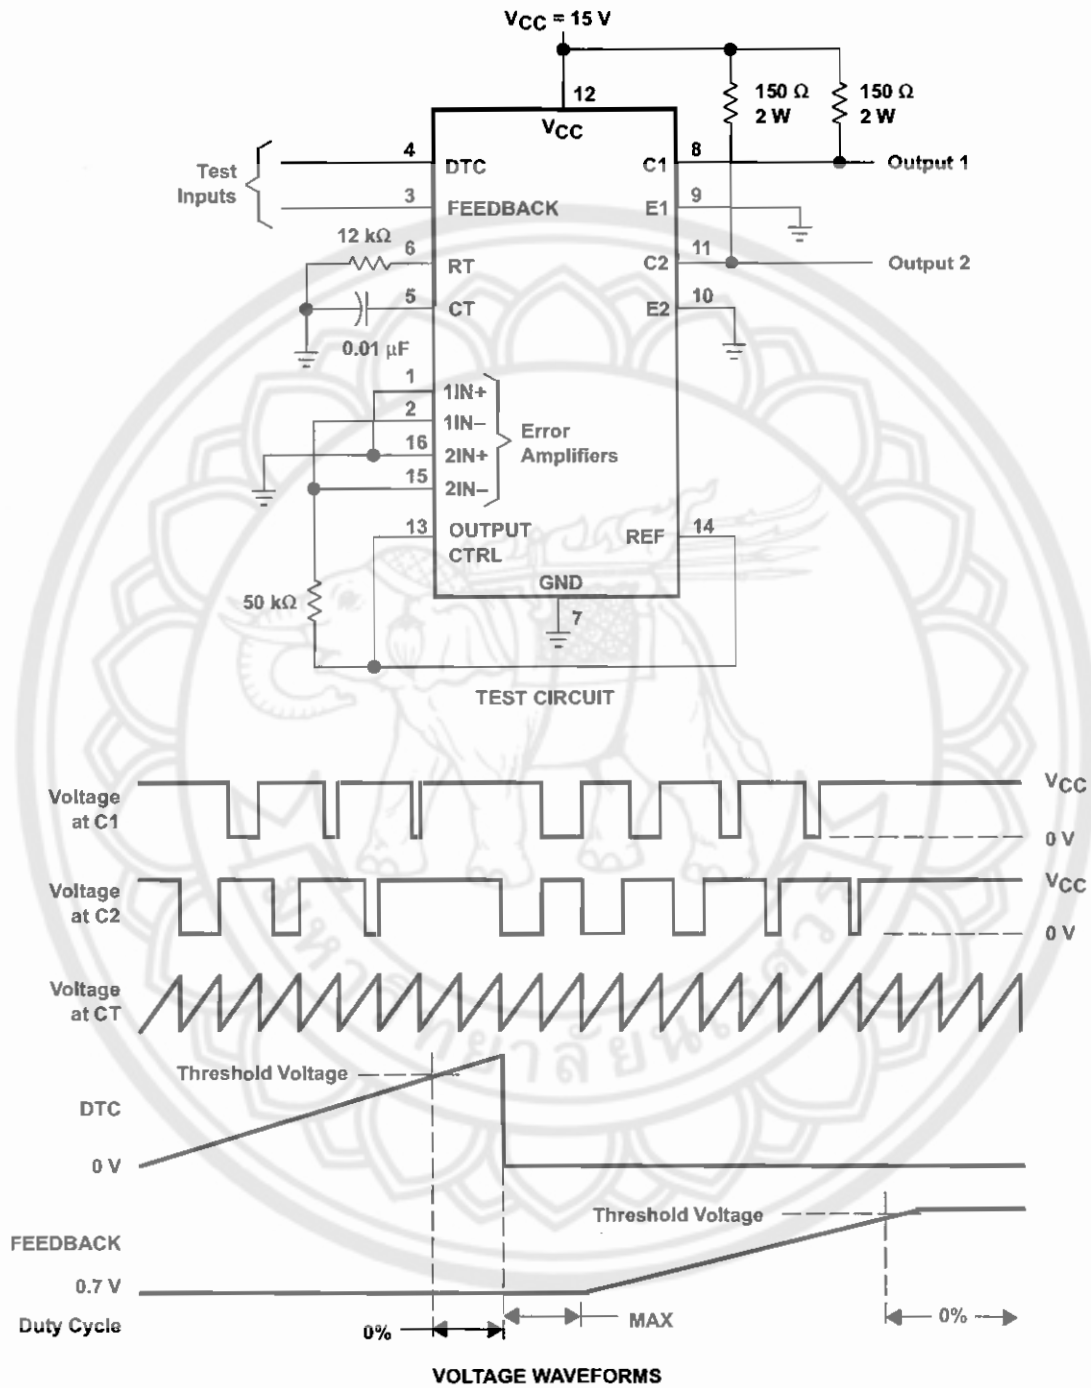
$V_{CC}$ = 15 V

12

$V_{CC}$

150 Ω 2 W

150 Ω 2 W

Test Inputs

4 DTC

3 FEEDBACK

12 kΩ

6 RT

5 CT

0.01 µF

C1 8

Output 1

E1 9

C2 11

Output 2

E2 10

1 1IN+

2 1IN−

16 2IN+

15 2IN−

Error Amplifiers

13 OUTPUT CTRL

REF 14

GND

7

50 kΩ

TEST CIRCUIT

Voltage at C1

$V_{CC}$

0 V

Voltage at C2

$V_{CC}$

0 V

Voltage at CT

Threshold Voltage

DTC

0 V

Threshold Voltage

FEEDBACK

0.7 V

Duty Cycle

0%

MAX

0%

VOLTAGE WAVEFORMS